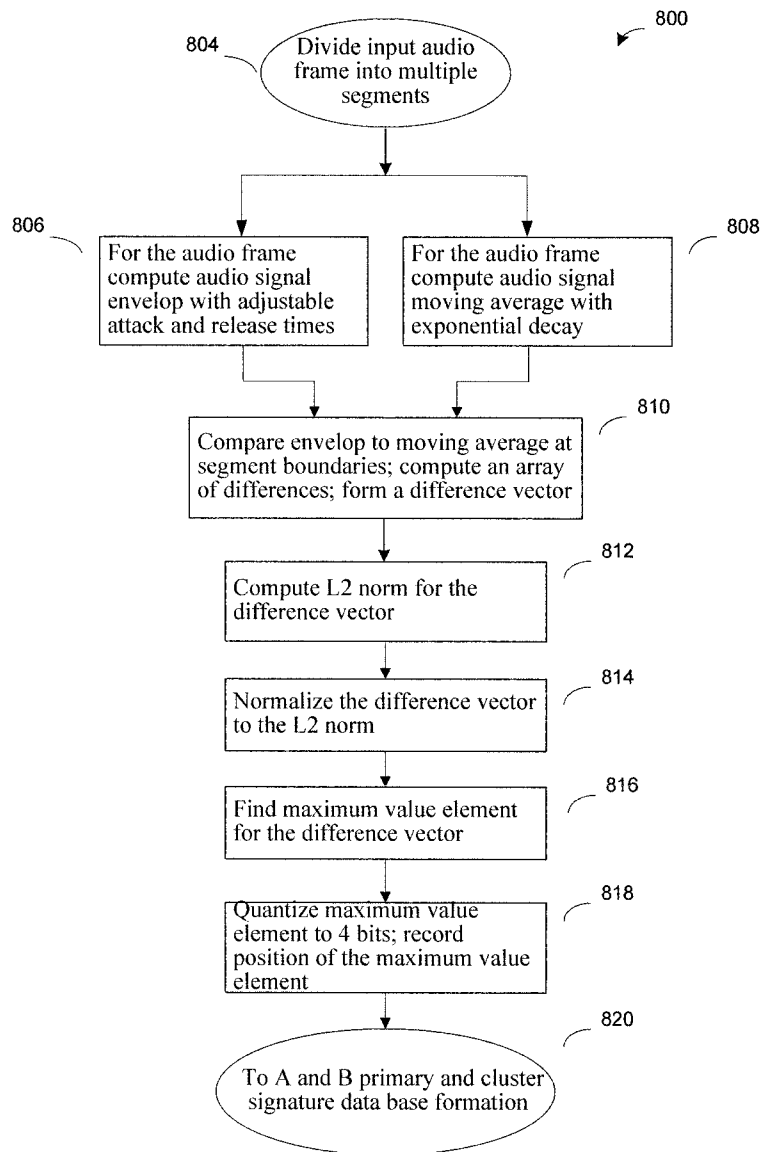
800

804

Divide input audio frame into multiple segments

806

For the audio frame compute audio signal envelop with adjustable attack and release times

808

For the audio frame compute audio signal moving average with exponential decay

810

Compare envelop to moving average at segment boundaries; compute an array of differences; form a difference vector

812

Compute L2 norm for the difference vector

814

Normalize the difference vector to the L2 norm

816

Find maximum value element for the difference vector

818

Quantize maximum value element to 4 bits; record position of the maximum value element

820

To A and B primary and cluster signature data base formation